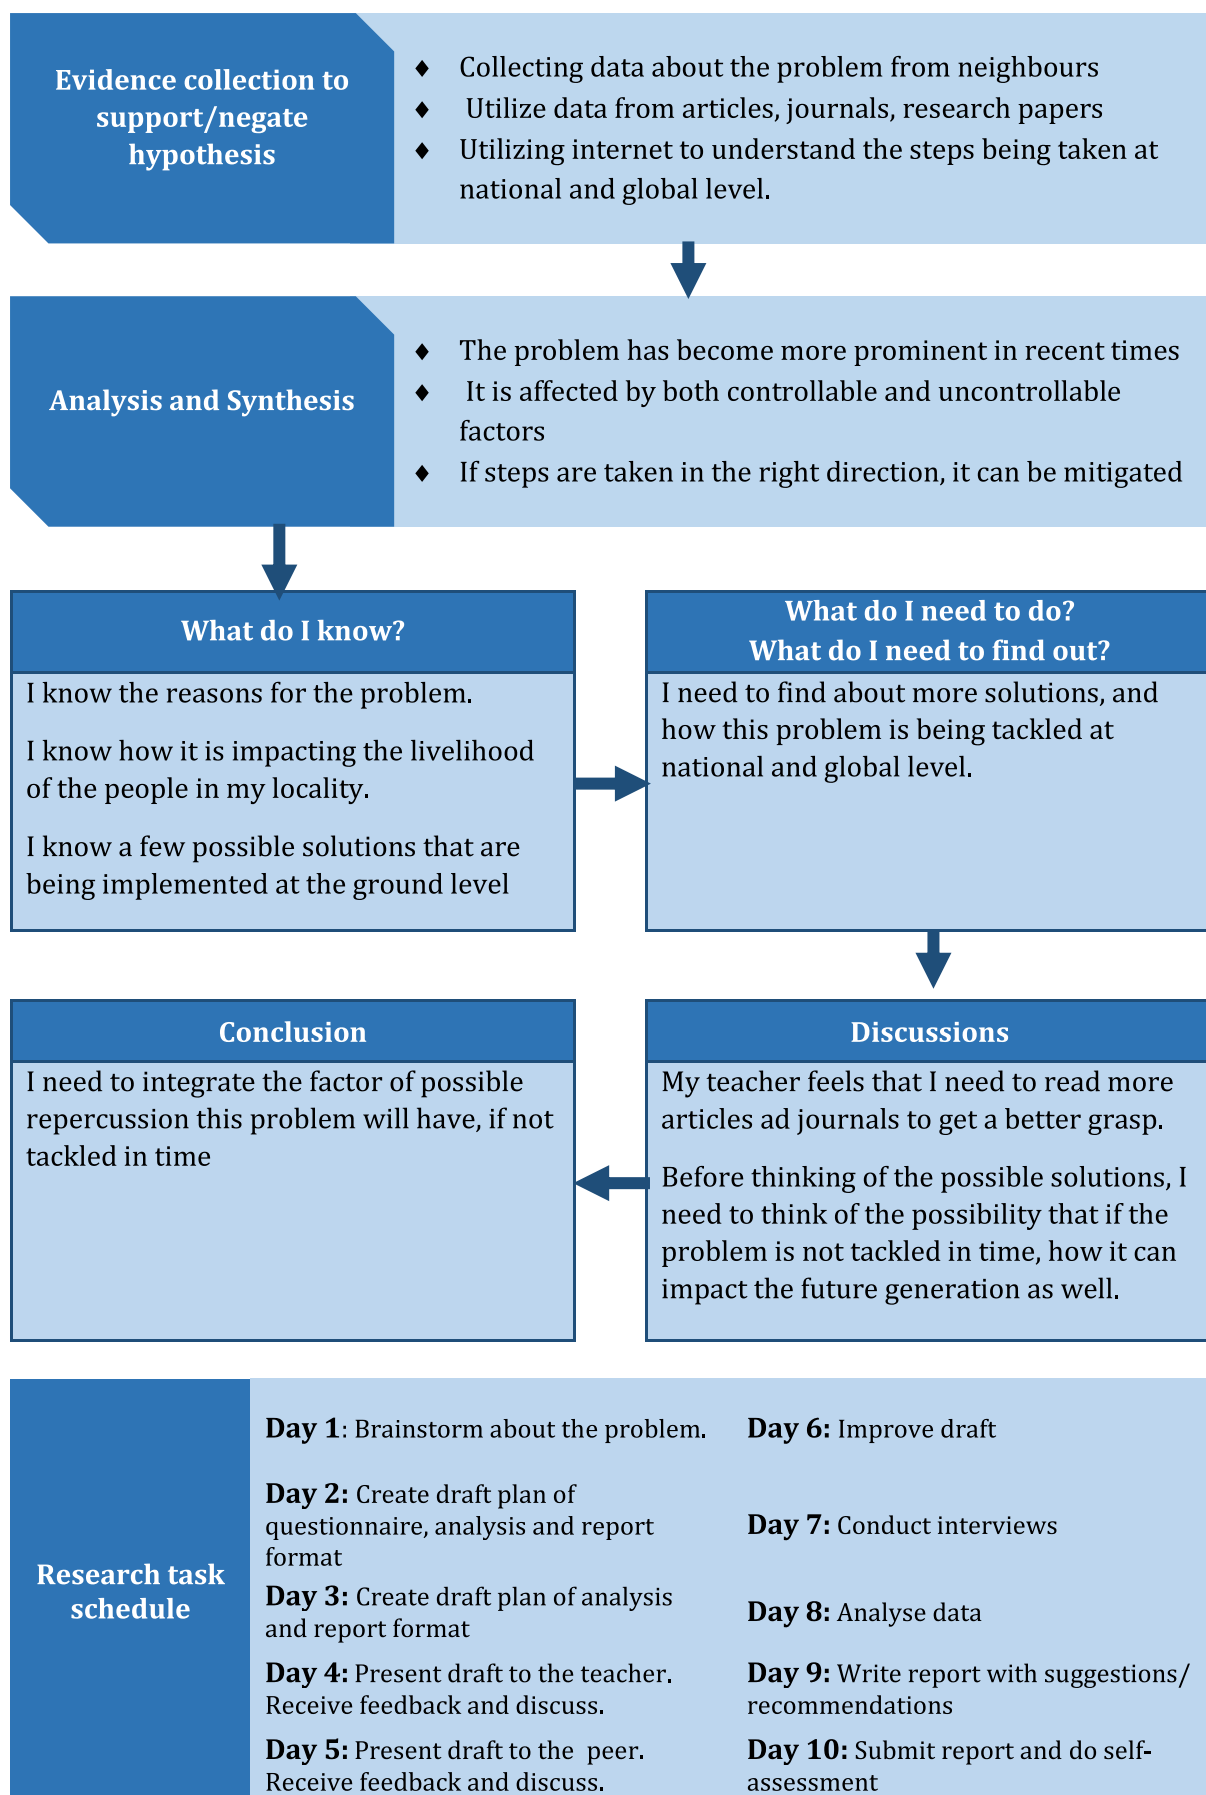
Evidence collection to support/negate hypothesis

- Collecting data about the problem from neighbours
- Utilize data from articles, journals, research papers
- Utilizing internet to understand the steps being taken at national and global level.

Analysis and Synthesis

- The problem has become more prominent in recent times
- It is affected by both controllable and uncontrollable factors
- If steps are taken in the right direction, it can be mitigated

What do I know?

I know the reasons for the problem.

I know how it is impacting the livelihood of the people in my locality.

I know a few possible solutions that are being implemented at the ground level

What do I need to do?
What do I need to find out?

I need to find about more solutions, and how this problem is being tackled at national and global level.

Conclusion

I need to integrate the factor of possible repercussion this problem will have, if not tackled in time

Discussions

My teacher feels that I need to read more articles ad journals to get a better grasp.

Before thinking of the possible solutions, I need to think of the possibility that if the problem is not tackled in time, how it can impact the future generation as well.

Research task schedule

**Day 1**: Brainstorm about the problem.

**Day 2:** Create draft plan of questionnaire, analysis and report format

**Day 3:** Create draft plan of analysis and report format

**Day 4:** Present draft to the teacher. Receive feedback and discuss.

**Day 5:** Present draft to the peer. Receive feedback and discuss.

**Day 6:** Improve draft

**Day 7:** Conduct interviews

**Day 8:** Analyse data

**Day 9:** Write report with suggestions/ recommendations

**Day 10:** Submit report and do self-assessment